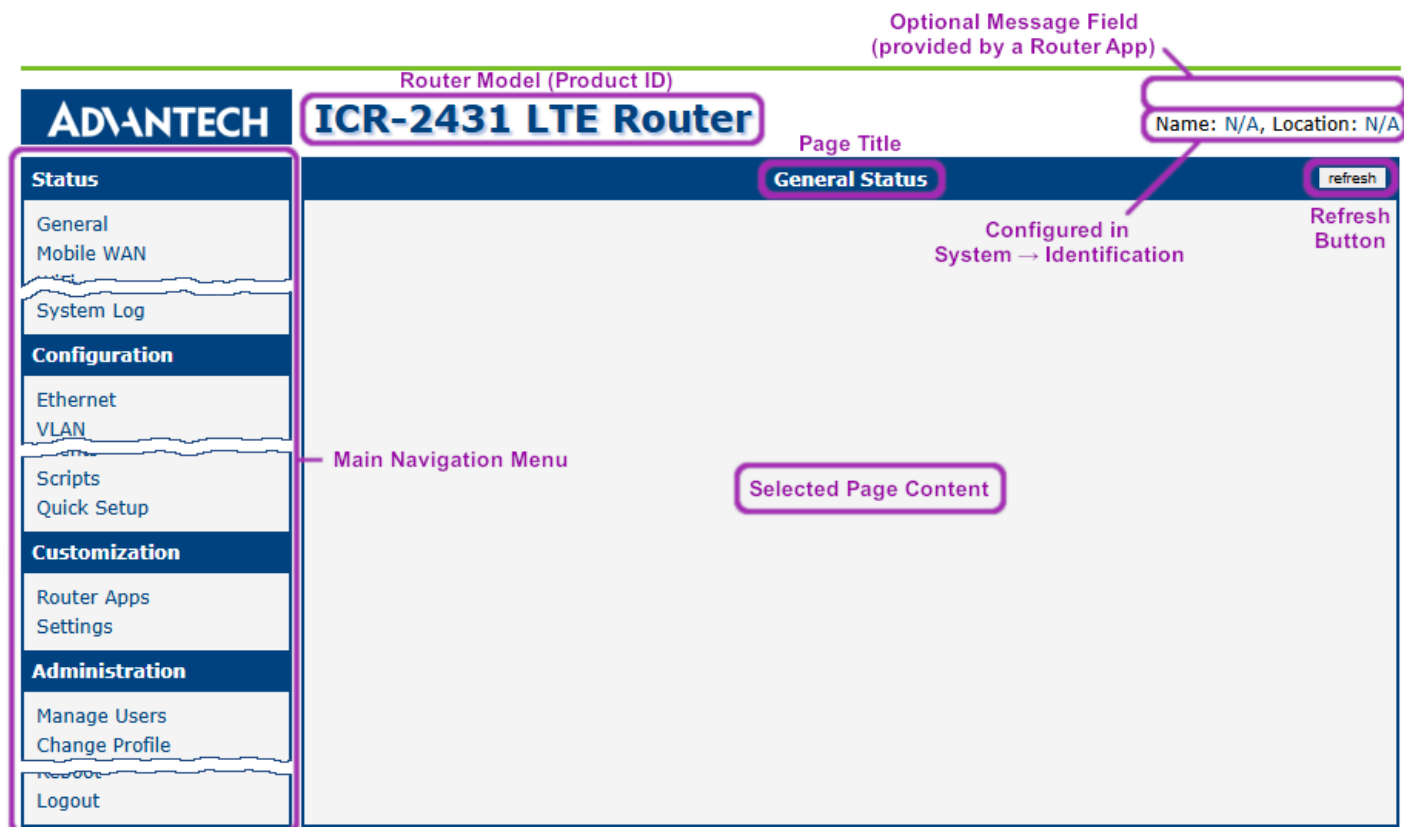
Optional Message Field
(provided by a Router App)

Router Model (Product ID)

ADVANTECH

ICR-2431 LTE Router

Name: N/A, Location: N/A

Page Title

Status

General Status

refresh

General
Mobile WAN

System Log

Configured in
System → Identification

Refresh
Button

Configuration

Ethernet
VLAN

Main Navigation Menu

Scripts
Quick Setup

Selected Page Content

Customization

Router Apps
Settings

Administration

Manage Users
Change Profile

Logout